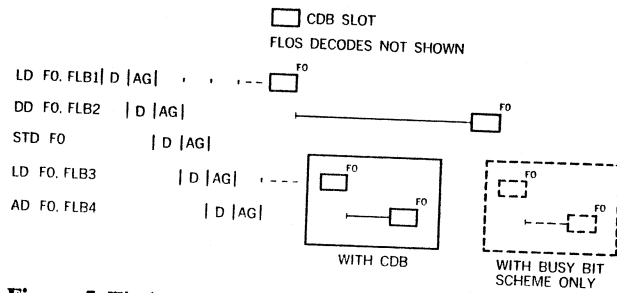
CDB SLOT

FLOS DECODES NOT SHOWN

LD F0, FLB1 | D | AG |

F0

DD F0, FLB2 | D | AG |

F0

STD F0 | D | AG |

LD F0, FLB3 | D | AG |

F0

AD F0, FLB4 | D | AG |

F0

WITH CDB

F0

F0

WITH BUSY BIT SCHEME ONLY

Figure 7 Ti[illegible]